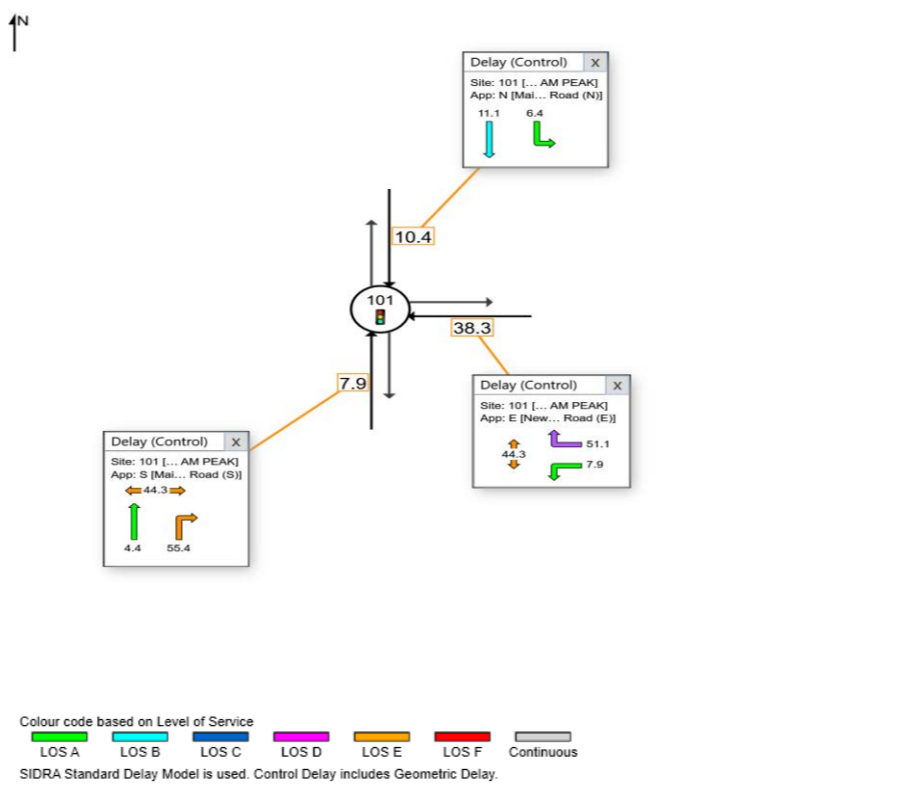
N

Delay (Control) X
Site: 101 [... AM PEAK]
App: N [Mai... Road (N)]
11.1 6.4

10.4

101

38.3

7.9

Delay (Control) X
Site: 101 [... AM PEAK]
App: E [New... Road (E)]
51.1
44.3
7.9

Delay (Control) X
Site: 101 [... AM PEAK]
App: S [Mai... Road (S)]
44.3
4.4 55.4

Colour code based on Level of Service
LOS A LOS B LOS C LOS D LOS E LOS F Continuous
SIDRA Standard Delay Model is used. Control Delay includes Geometric Delay.